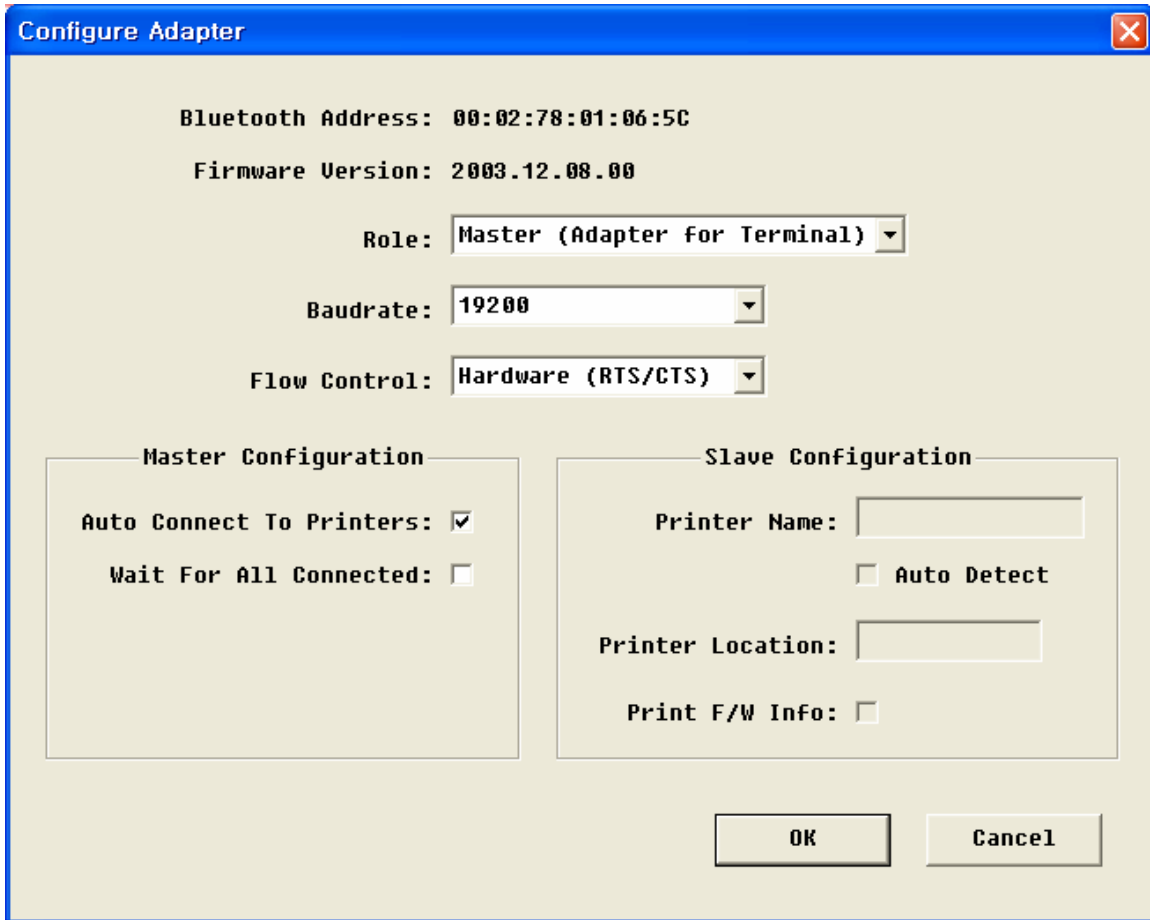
Configure Adapter

Bluetooth Address: 00:02:78:01:06:5C

Firmware Version: 2003.12.08.00

Role: Master (Adapter for Terminal)

Baudrate: 19200

Flow Control: Hardware (RTS/CTS)

Master Configuration

Auto Connect To Printers:

Wait For All Connected:

Slave Configuration

Printer Name:

Auto Detect

Printer Location:

Print F/W Info:

OK

Cancel